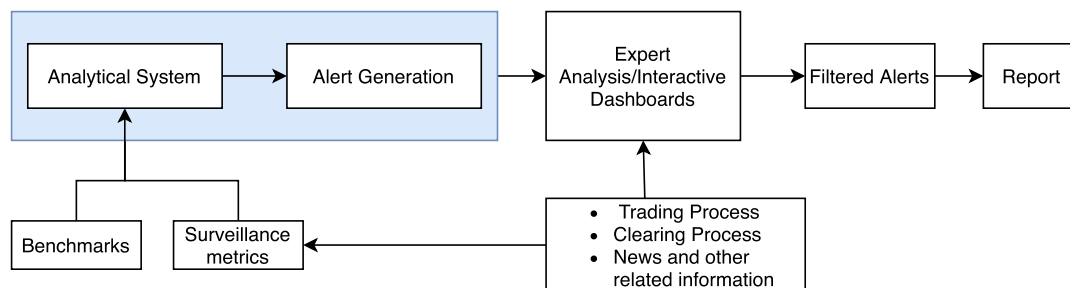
Analytical System

Alert Generation

Expert Analysis/Interactive Dashboards

Filtered Alerts

Report

Benchmarks

Surveillance metrics

- Trading Process
- Clearing Process
- News and other related information